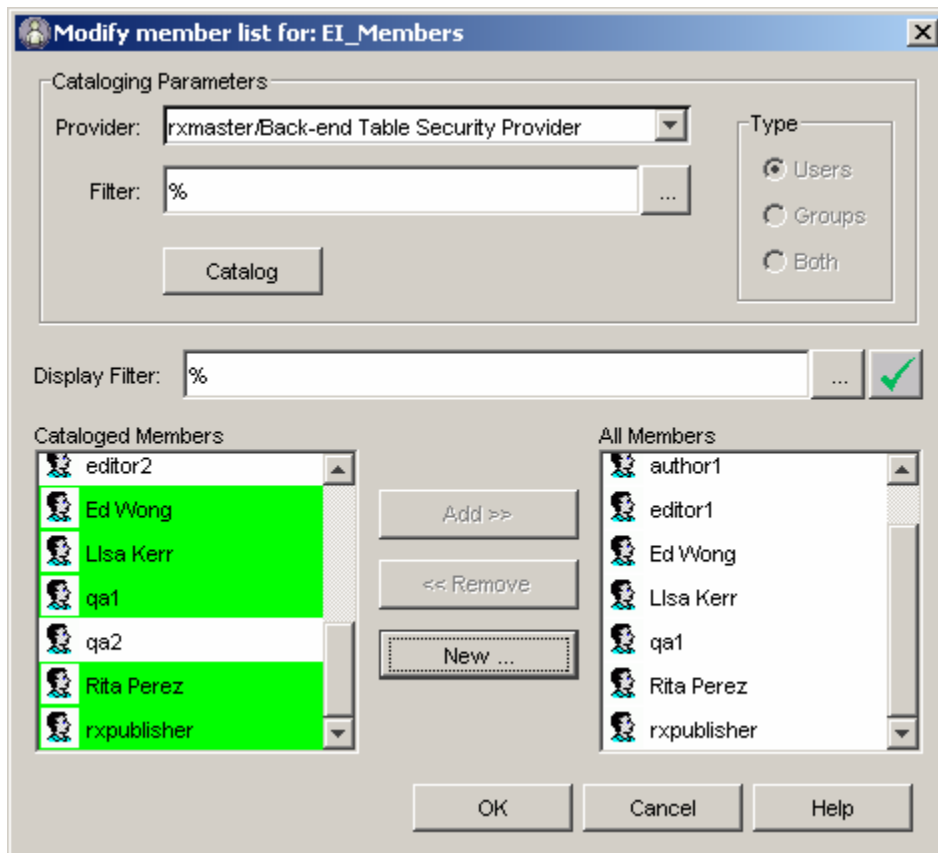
Modify member list for: EI_Members

Cataloging Parameters

Provider: rxmaster/Back-end Table Security Provider

Filter: %

...

Catalog

Type

Users

Groups

Both

Display Filter: %

...

Cataloged Members

editor2

Ed Wong

LIsa Kerr

qa1

qa2

Rita Perez

rxpublisher

Add >>

<< Remove

New ...

All Members

author1

editor1

Ed Wong

LIsa Kerr

qa1

Rita Perez

rxpublisher

OK

Cancel

Help